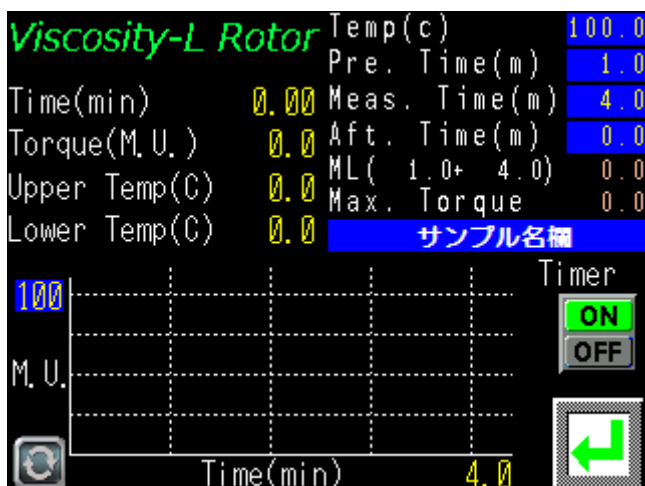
Viscosity-L Rotor

Time(min) 0.00
Torque(M.U.) 0.0
Upper Temp(C) 0.0
Lower Temp(C) 0.0

| | |
|---|---|
| Temp(c) | 100.0 |
| Pre. Time(m) | 1.0 |
| Meas. Time(m) | 4.0 |
| Aft. Time(m) | 0.0 |
| ML( 1.0+ 4.0) | 0.0 |
| Max. Torque | 0.0 |

サンプル名欄

100

M.U.

Time(min) 4.0

Timer
ON
OFF